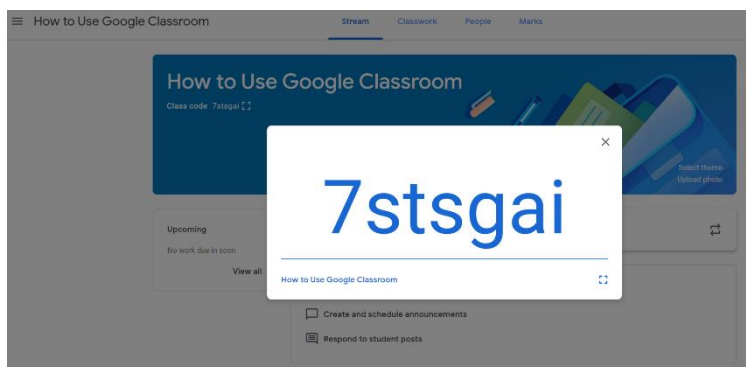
How to Use Google Classroom

Stream Classwork People Marks

How to Use Google Classroom

Class code 7stsgai

Select theme
Upload photo

Upcoming

No work due in soon

View all

7stsgai

How to Use Google Classroom

Create and schedule announcements

Respond to student posts